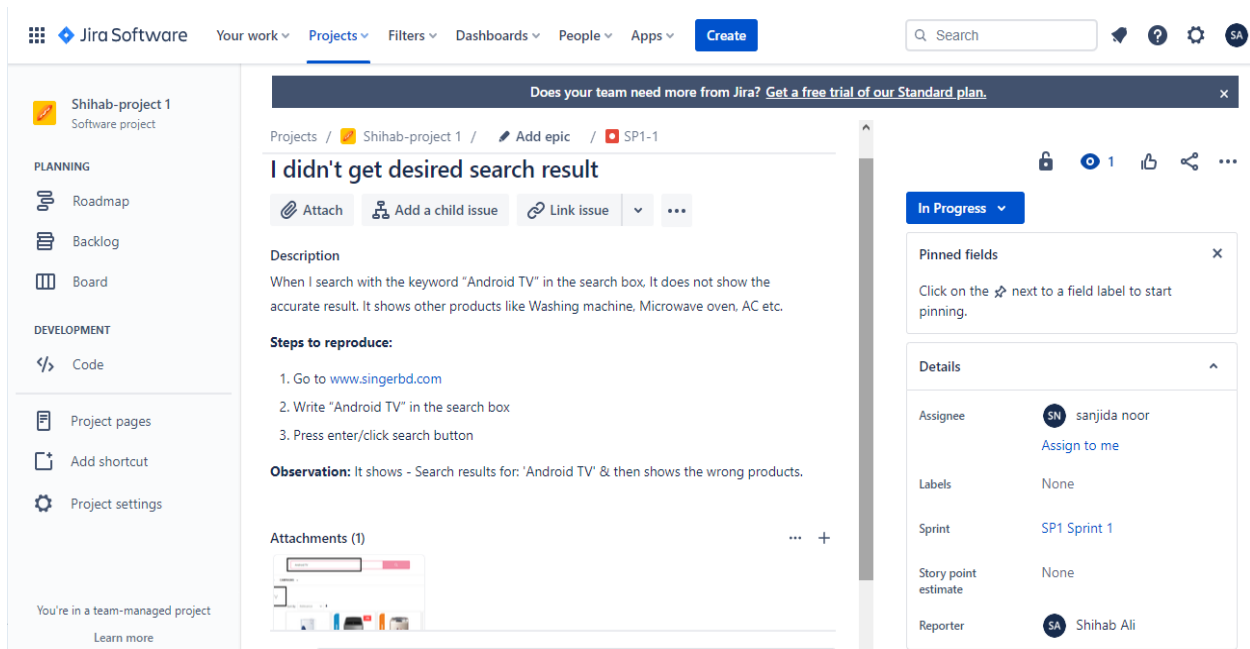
Jira Software Your work Projects Filters Dashboards People Apps Create Search SA

Shihab-project 1
Software project

PLANNING
Roadmap
Backlog
Board

DEVELOPMENT
Code

Project pages
Add shortcut
Project settings

You're in a team-managed project
Learn more

Does your team need more from Jira? Get a free trial of our Standard plan.

Projects / Shihab-project 1 / Add epic / SP1-1

I didn't get desired search result

Attach Add a child issue Link issue

Description
When I search with the keyword “Android TV” in the search box, It does not show the accurate result. It shows other products like Washing machine, Microwave oven, AC etc.

Steps to reproduce:

1. Go to www.singerbd.com
2. Write “Android TV” in the search box
3. Press enter/click search button

Observation: It shows - Search results for: 'Android TV' & then shows the wrong products.

Attachments (1)

1

In Progress

Pinned fields
Click on the next to a field label to start pinning.

Details

Assignee SN sanjida noor
Assign to me

Labels None

Sprint SP1 Sprint 1

Story point estimate None

Reporter SA Shihab Ali